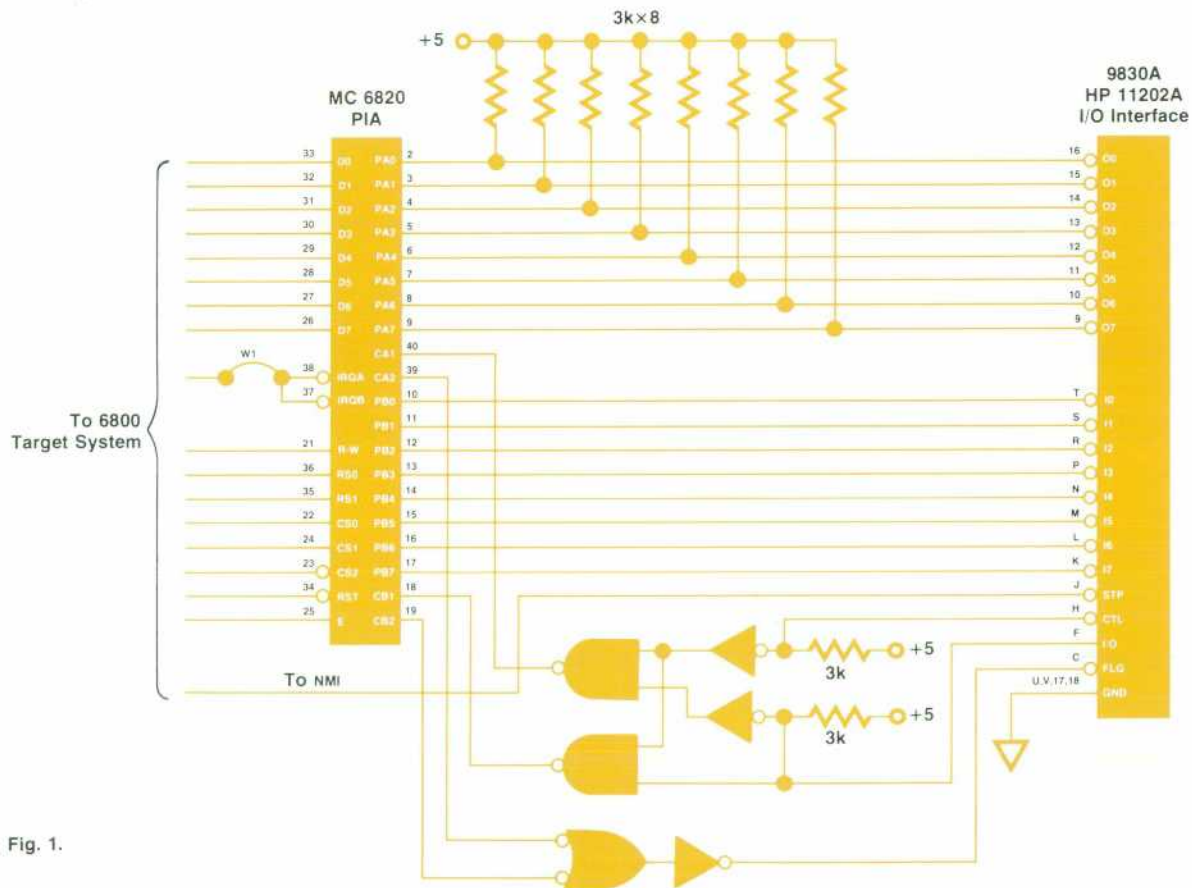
3k×8

+5

MC 6820
PIA

9830A
HP 11202A
I/O Interface

33 D0 PA0 2
32 D1 PA1 3
31 D2 PA2 4
30 D3 PA3 5
29 D4 PA4 6
28 D5 PA5 7
27 D6 PA6 8
26 D7 PA7 9
CA1 40
W1
38 IRQA CA2 39
37 IRQB PB0 10
PB1 11
21 R-W PB2 12
36 RS0 PB3 13
35 RS1 PB4 14
22 CS0 PB5 15
24 CS1 PB6 16
23 CS2 PB7 17
34 RST CB1 18
25 E CB2 19

16 O0
15 O1
14 O2
13 O3
12 O4
11 O5
10 O6
9 O7
T I0
S I1
R I2
P I3
N I4
M I5
L I6
K I7
J STP
H CTL
F I/O
C FLG
U.V.17,18 GND

To 6800
Target System

To NMI

3k
+5
3k
+5

Fig. 1.